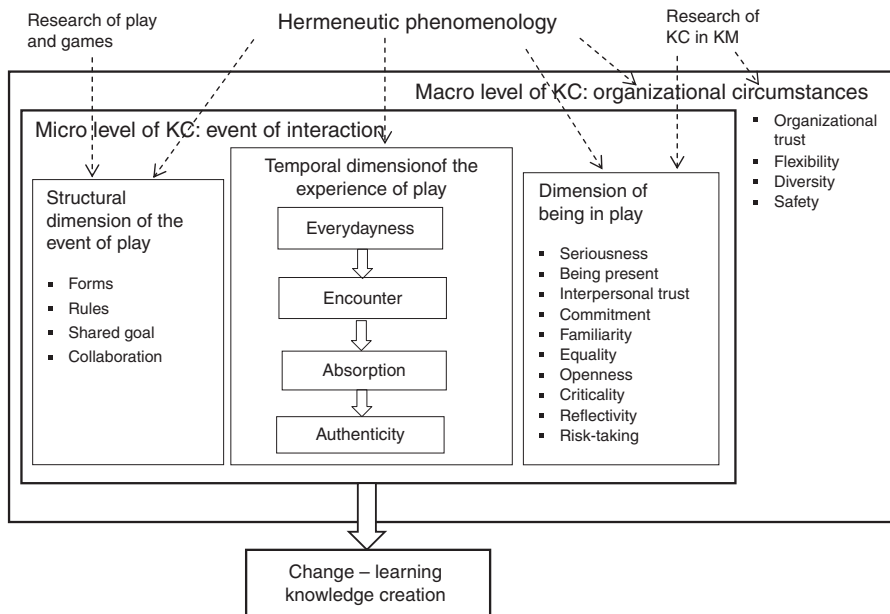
Research of play and games

Hermeneutic phenomenology

Research of KC in KM

Macro level of KC: organizational circumstances

- Organizational trust
- Flexibility
- Diversity
- Safety

Micro level of KC: event of interaction

Structural dimension of the event of play

- Forms
- Rules
- Shared goal
- Collaboration

Temporal dimensionof the experience of play

Everydayness

Encounter

Absorption

Authenticity

Dimension of being in play

- Seriousness
- Being present
- Interpersonal trust
- Commitment
- Familiarity
- Equality
- Openness
- Criticality
- Reflectivity
- Risk-taking

Change – learning knowledge creation